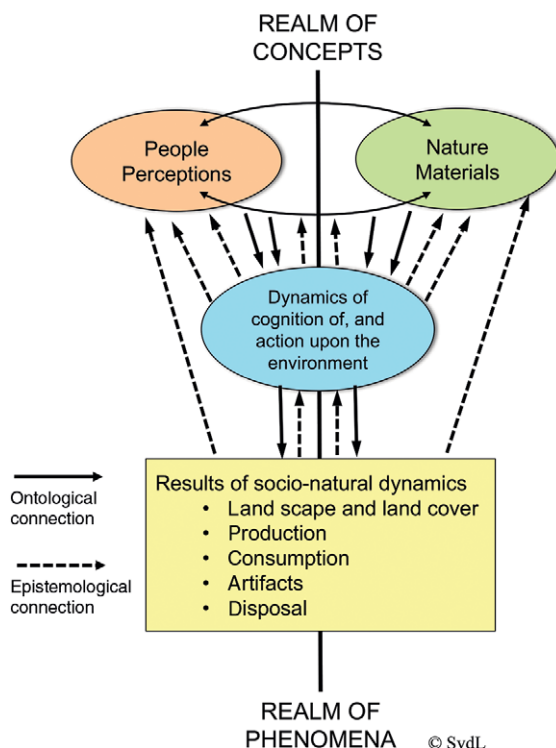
REALM OF CONCEPTS

People Perceptions

Nature Materials

Dynamics of cognition of, and action upon the environment

Ontological connection

Epistemological connection

Results of socio-natural dynamics
- Land scape and land cover
- Production
- Consumption
- Artifacts
- Disposal

REALM OF PHENOMENA

© SvdL